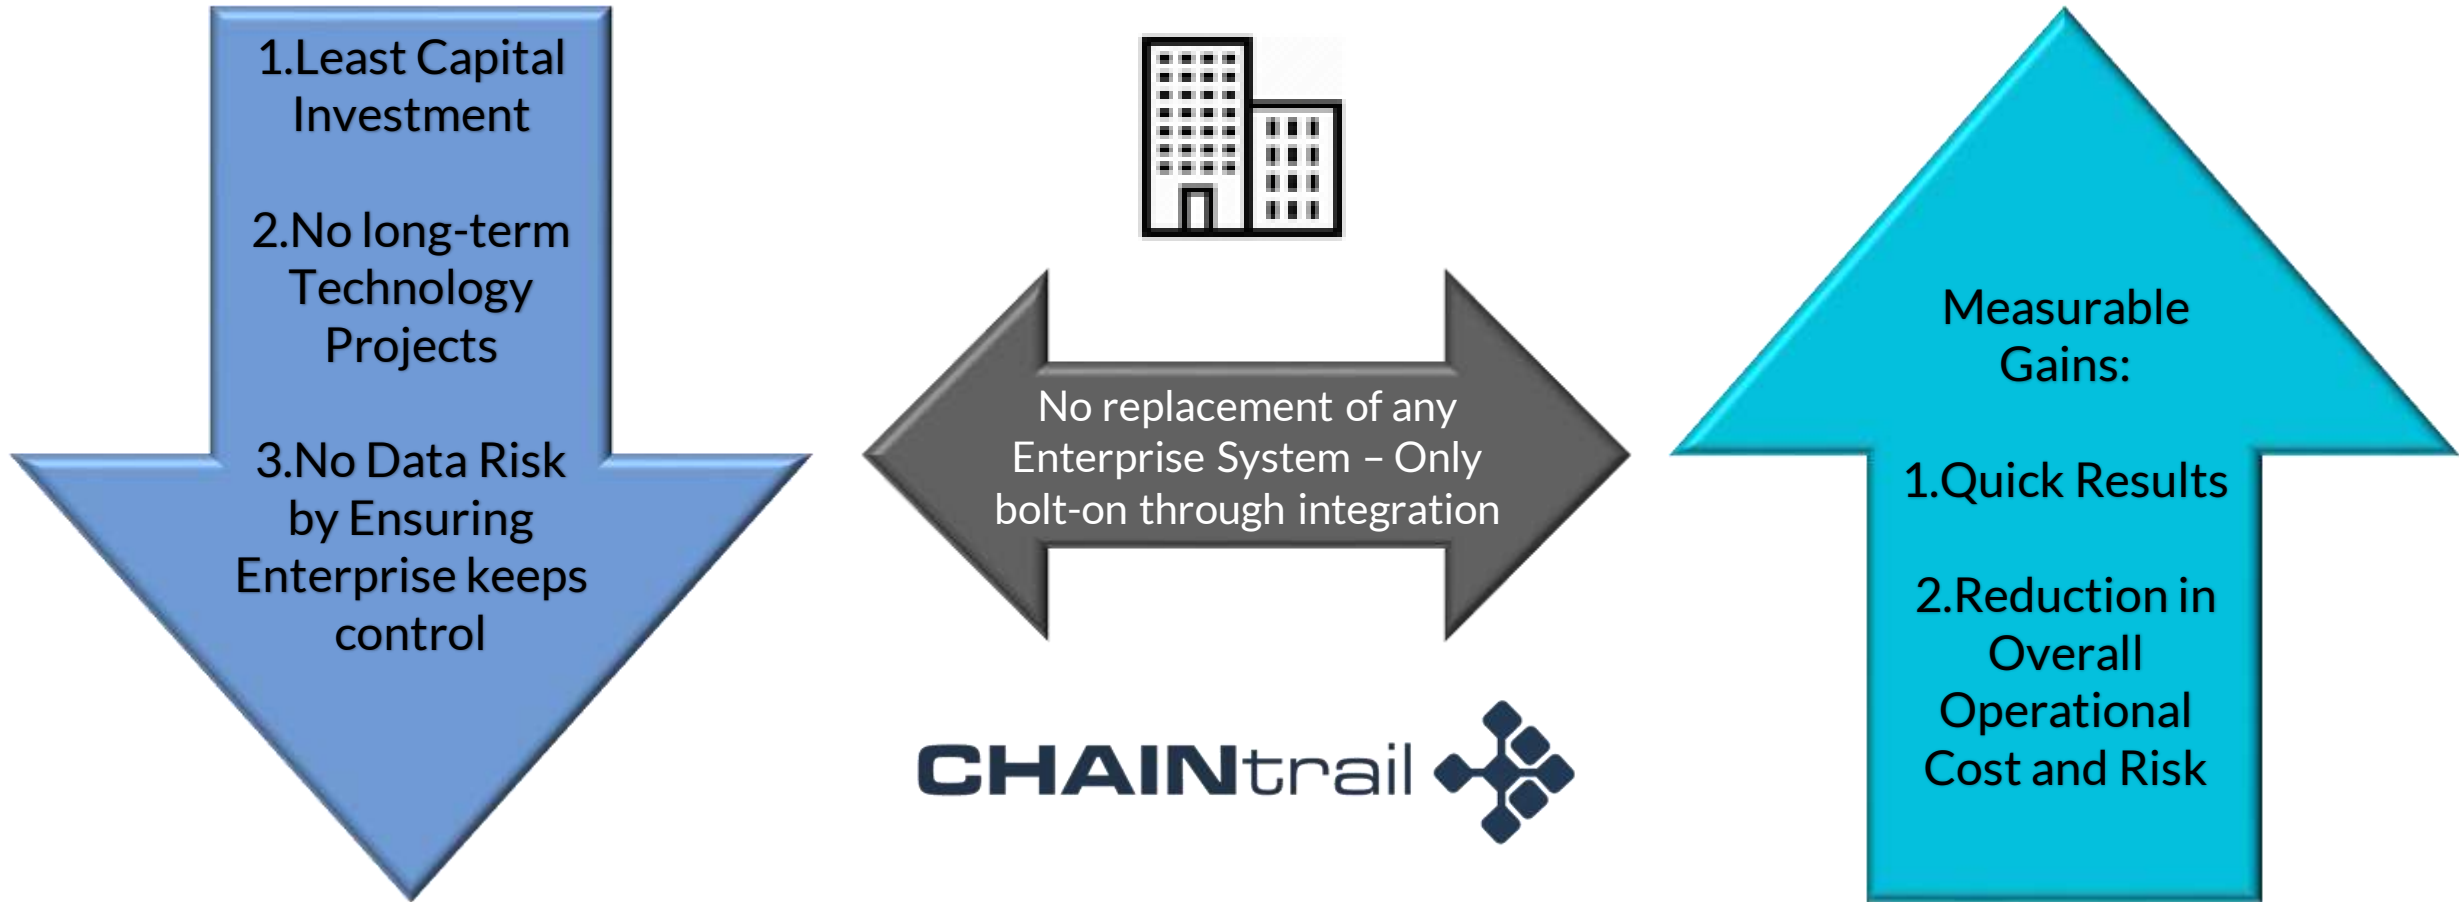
1.Least Capital Investment

2.No long-term Technology Projects

3.No Data Risk by Ensuring Enterprise keeps control

No replacement of any Enterprise System – Only bolt-on through integration

CHAINtrail

Measurable Gains:

1.Quick Results

2.Reduction in Overall Operational Cost and Risk